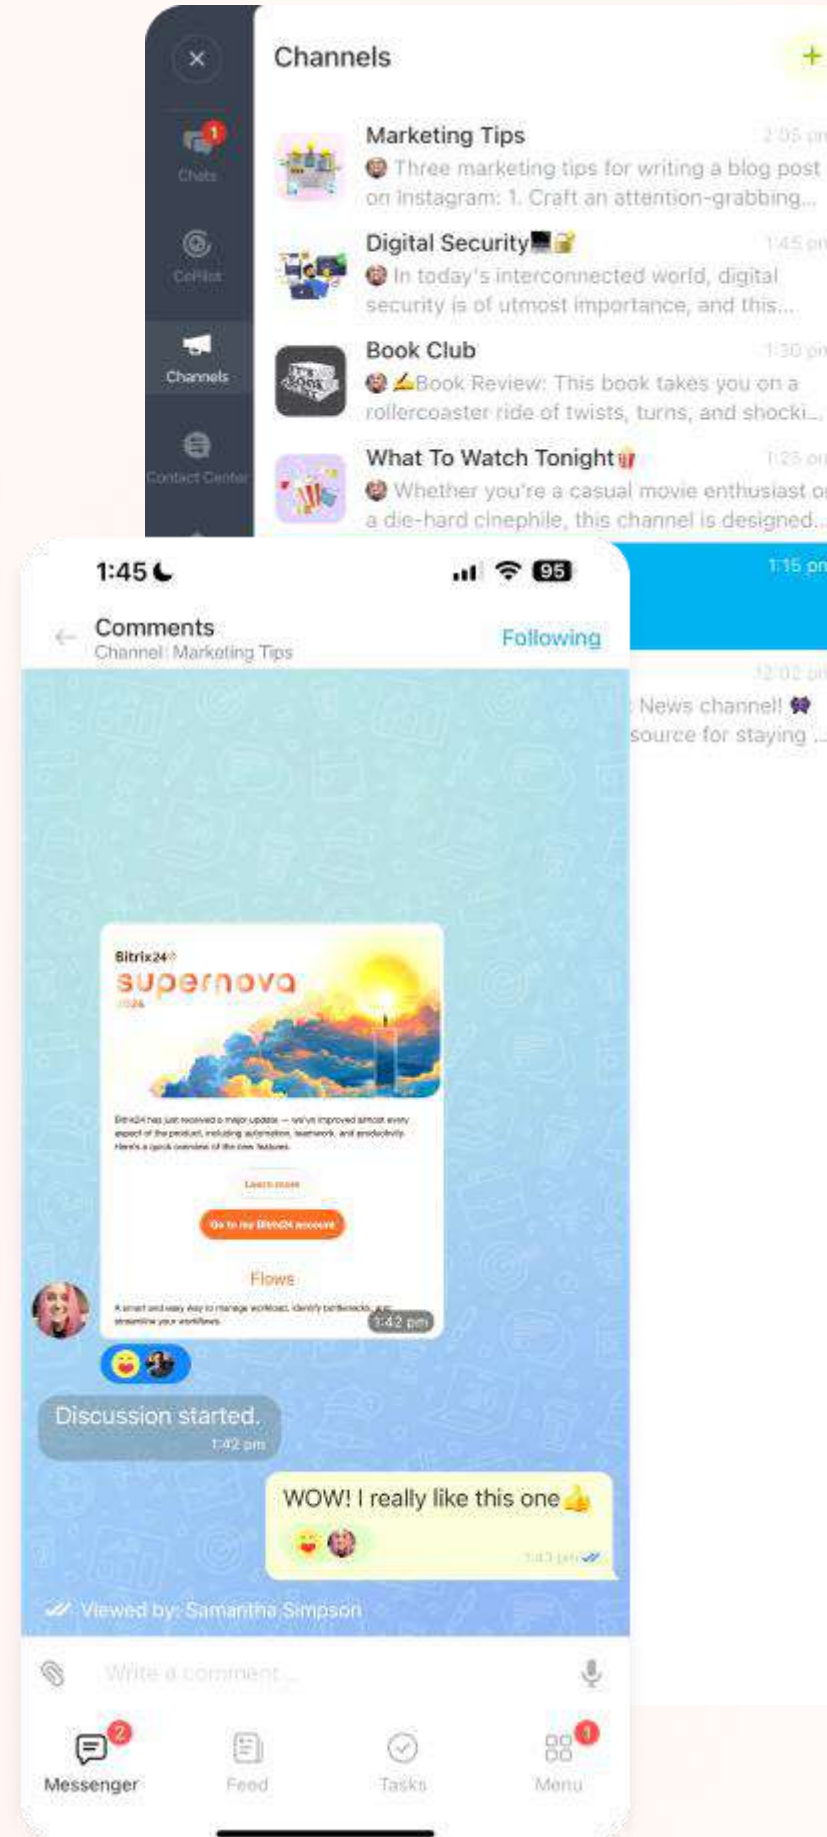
1
Chats
CoPilot
Channels
Contact Center

Channels

Marketing Tips
2:05 pm
Three marketing tips for writing a blog post on Instagram: 1. Craft an attention-grabbing...

Digital Security💻🔐
1:45 pm
In today's interconnected world, digital security is of utmost importance, and this...

Book Club
1:30 pm
✍Book Review: This book takes you on a rollercoaster ride of twists, turns, and shocki...

What To Watch Tonight🍿
1:25 pm
Whether you're a casual movie enthusiast or a die-hard cinephile, this channel is designed...

1:15 pm

12:02 pm
News channel! 👾
source for staying ...

1:45
95

Comments
Channel: Marketing Tips
Following

Bitrix24
supernova
2024

Bitrix24 has just received a major update — we've improved almost every aspect of the product, including automation, teamwork, and productivity. Here's a quick overview of the new features.

Learn more
Go to my Bitrix24 account

Flows
A smart and easy way to manage workload, identify bottlenecks, and streamline your workflows.
1:42 pm

Discussion started.
1:42 pm

WOW! I really like this one👍
1:43 pm

Viewed by: Samantha Simpson

Write a comment...

2
Messenger
Feed
Tasks
1
Menu